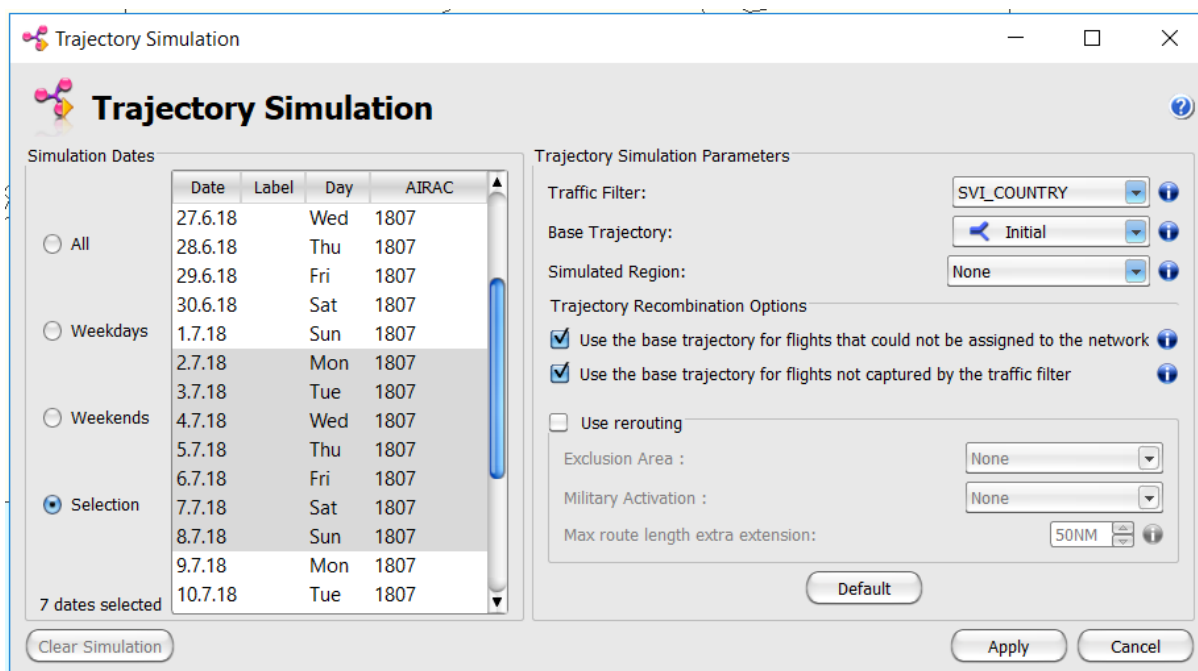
Trajectory Simulation

Trajectory Simulation

Simulation Dates

All

Weekdays

Weekends

Selection

7 dates selected

| Date | Label | Day | AIRAC |
|---|---|---|---|
| 27.6.18 | | Wed | 1807 |
| 28.6.18 | | Thu | 1807 |
| 29.6.18 | | Fri | 1807 |
| 30.6.18 | | Sat | 1807 |
| 1.7.18 | | Sun | 1807 |
| 2.7.18 | | Mon | 1807 |
| 3.7.18 | | Tue | 1807 |
| 4.7.18 | | Wed | 1807 |
| 5.7.18 | | Thu | 1807 |
| 6.7.18 | | Fri | 1807 |
| 7.7.18 | | Sat | 1807 |
| 8.7.18 | | Sun | 1807 |
| 9.7.18 | | Mon | 1807 |
| 10.7.18 | | Tue | 1807 |

Trajectory Simulation Parameters

Traffic Filter: SVI_COUNTRY

Base Trajectory: Initial

Simulated Region: None

Trajectory Recombination Options

Use the base trajectory for flights that could not be assigned to the network

Use the base trajectory for flights not captured by the traffic filter

Use rerouting

Exclusion Area : None

Military Activation : None

Max route length extra extension: 50NM

Default

Clear Simulation

Apply

Cancel